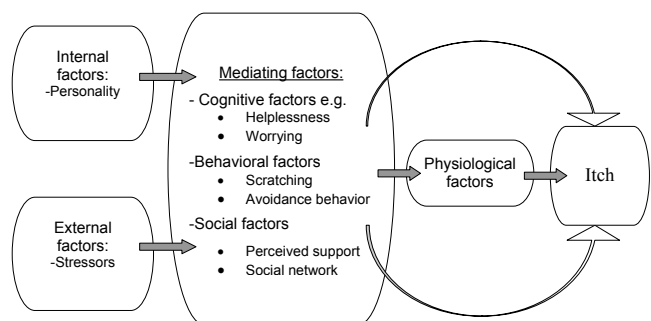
Internal factors:
-Personality

External factors:
-Stressors

Mediating factors:
- Cognitive factors e.g.
• Helplessness
• Worrying
-Behavioral factors
• Scratching
• Avoidance behavior
-Social factors
• Perceived support
• Social network

Physiological factors

Itch